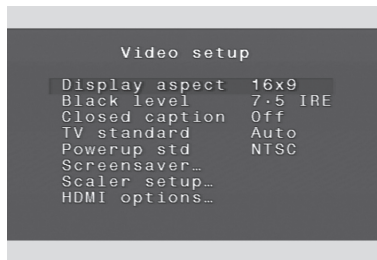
Video setup

| | |
|---|---|
| Display aspect | 16x9 |
| Black level | 7.5 IRE |
| Closed caption | Off |
| TV standard | Auto |
| Powerup std | NTSC |
| Screensaver… | |
| Scaler setup… | |
| HDMI options… | |